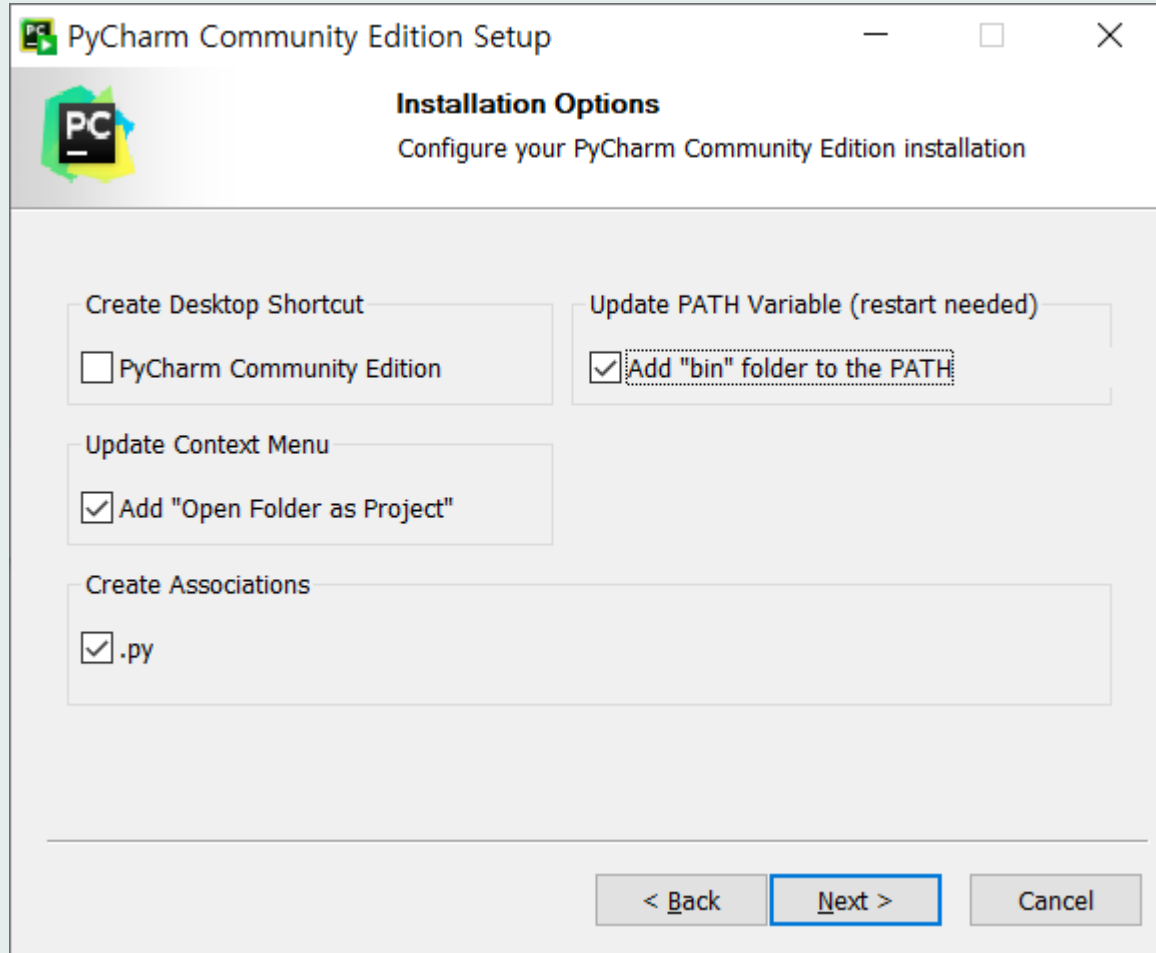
PyCharm Community Edition Setup

PC

Installation Options

Configure your PyCharm Community Edition installation

Create Desktop Shortcut

PyCharm Community Edition

Update PATH Variable (restart needed)

Add "bin" folder to the PATH

Update Context Menu

Add "Open Folder as Project"

Create Associations

.py

< Back

Next >

Cancel